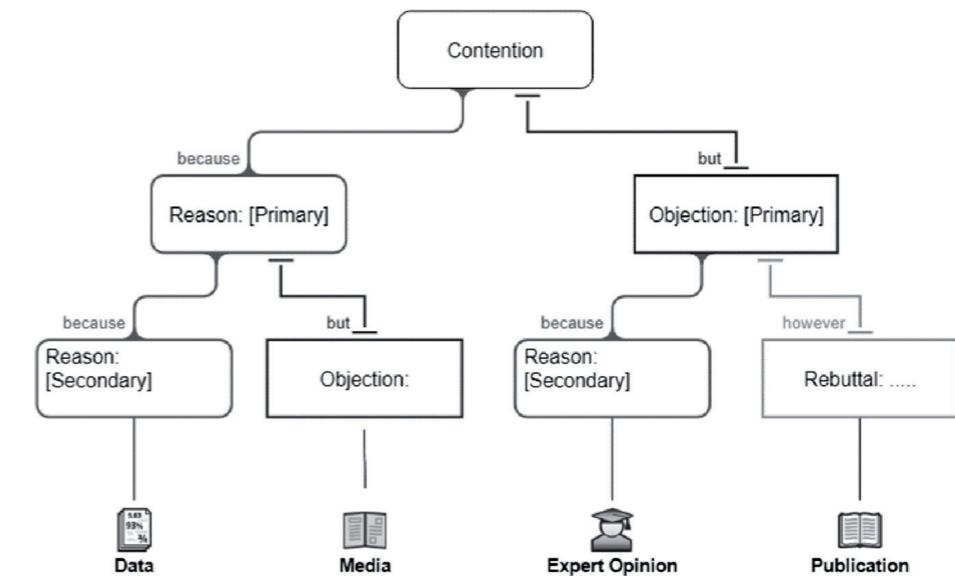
Contention

because

but

Reason: [Primary]

Objection: [Primary]

because

but

because

however

Reason: [Secondary]

Objection:

Reason: [Secondary]

Rebuttal: .....

Data

Media

Expert Opinion

Publication